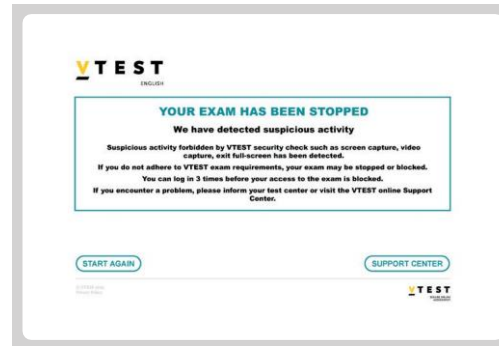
VTEST
ENGLISH

YOUR EXAM HAS BEEN STOPPED

We have detected suspicious activity

Suspicious activity forbidden by VTEST security check such as screen capture, video capture, exit full-screen has been detected.

If you do not adhere to VTEST exam requirements, your exam may be stopped or blocked.

You can log in 3 times before your access to the exam is blocked.

If you encounter a problem, please inform your test center or visit the VTEST online Support Center.

START AGAIN

SUPPORT CENTER

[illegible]

VTEST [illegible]